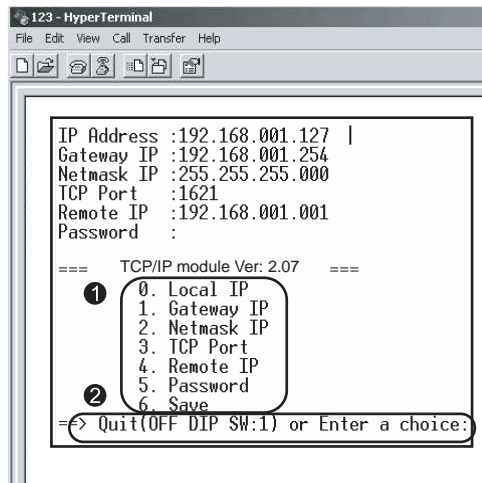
123 - HyperTerminal
File Edit View Call Transfer Help

IP Address :192.168.001.127 |
Gateway IP :192.168.001.254
Netmask IP :255.255.255.000
TCP Port :1621
Remote IP :192.168.001.001
Password :

=== TCP/IP module Ver: 2.07 ===
1
0. Local IP
1. Gateway IP
2. Netmask IP
3. TCP Port
4. Remote IP
5. Password
2
6. Save
==> Quit(OFF DIP SW:1) or Enter a choice: